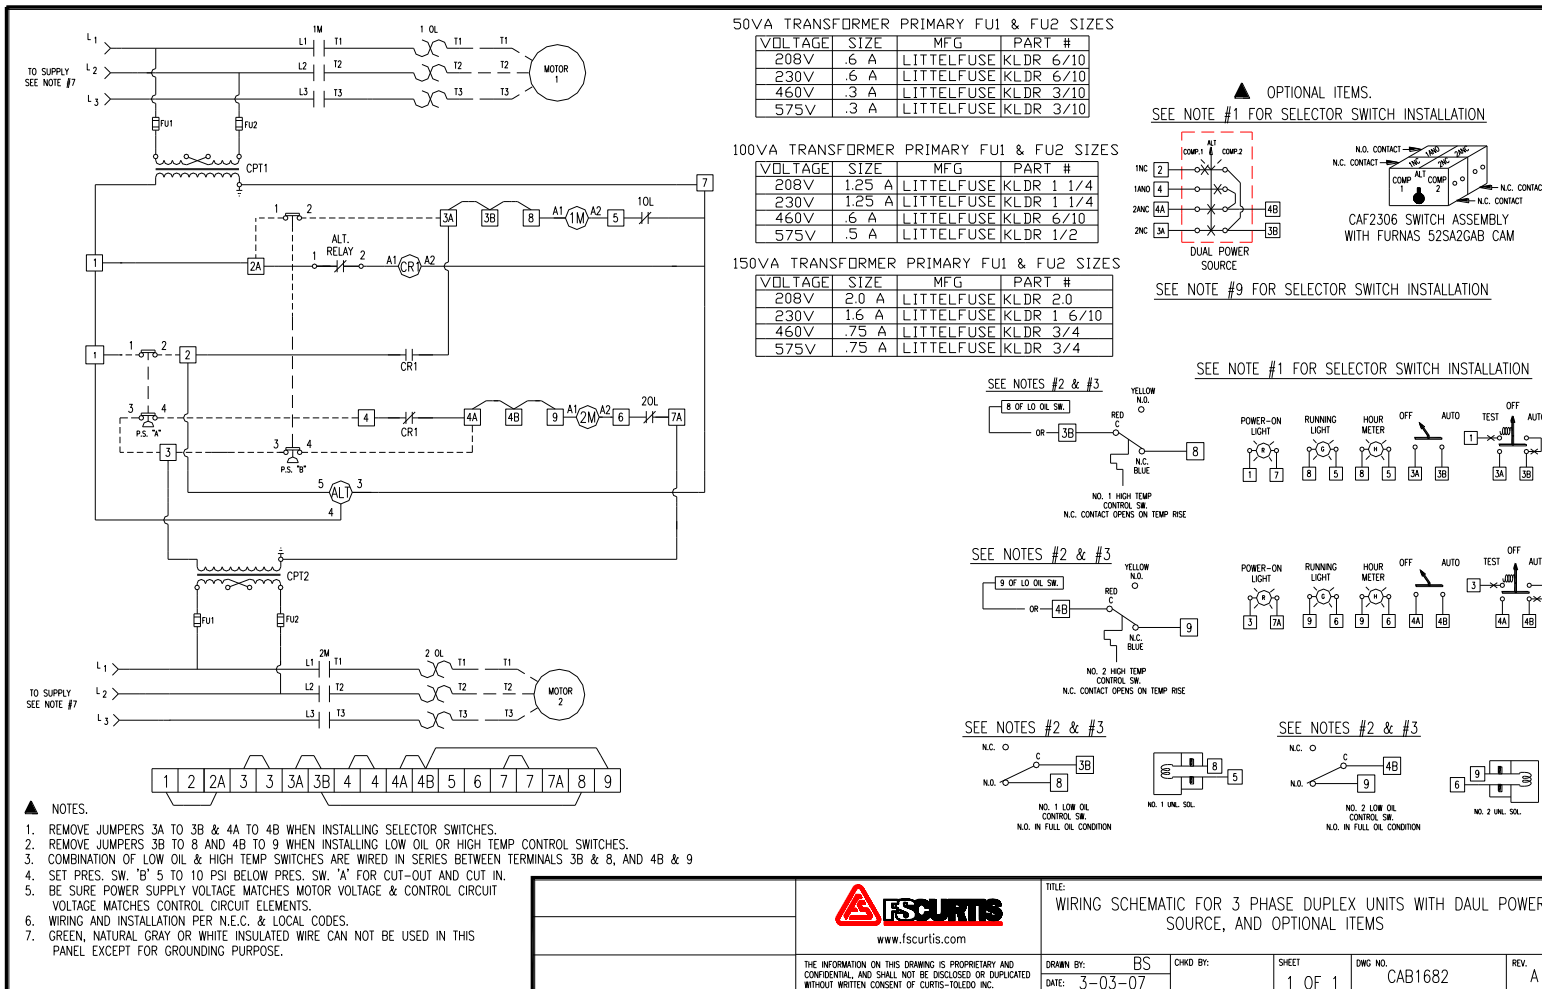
L1
L2
L3
TO SUPPLY SEE NOTE #7
1M
L1 T1
L2 T2
L3 T3
1 OL
T1 T1
T2 T2
T3 T3
MOTOR 1
FU1 FU2
CPT1
7
1 2
3A 3B 8 A1 1M A2 5 1OL
1
2A
ALT. RELAY 1 2 A1 CR1 A2
1
1 2
2
CR1
3 4
P.S. "A"
4 CR1 4A 4B 9 A1 2M A2 6 2OL 7A
3
3 4
P.S. "B"
5 ALT 3
4
CPT2
FU1 FU2
L1
L2
L3
TO SUPPLY SEE NOTE #7
2M
L1 T1
L2 T2
L3 T3
2 OL
T1 T1
T2 T2
T3 T3
MOTOR 2

| 1 | 2 | 2A | 3 | 3 | 3A | 3B | 4 | 4 | 4A | 4B | 5 | 6 | 7 | 7 | 7A | 8 | 9 |
|---|---|---|---|---|---|---|---|---|---|---|---|---|---|---|---|---|---|

50VA TRANSFORMER PRIMARY FU1 & FU2 SIZES

| VOLTAGE | SIZE | MFG | PART # |
|---|---|---|---|
| 208V | .6 A | LITTELFUSE | KLDR 6/10 |
| 230V | .6 A | LITTELFUSE | KLDR 6/10 |
| 460V | .3 A | LITTELFUSE | KLDR 3/10 |
| 575V | .3 A | LITTELFUSE | KLDR 3/10 |

100VA TRANSFORMER PRIMARY FU1 & FU2 SIZES

| VOLTAGE | SIZE | MFG | PART # |
|---|---|---|---|
| 208V | 1.25 A | LITTELFUSE | KLDR 1 1/4 |
| 230V | 1.25 A | LITTELFUSE | KLDR 1 1/4 |
| 460V | .6 A | LITTELFUSE | KLDR 6/10 |
| 575V | .5 A | LITTELFUSE | KLDR 1/2 |

150VA TRANSFORMER PRIMARY FU1 & FU2 SIZES

| VOLTAGE | SIZE | MFG | PART # |
|---|---|---|---|
| 208V | 2.0 A | LITTELFUSE | KLDR 2.0 |
| 230V | 1.6 A | LITTELFUSE | KLDR 1 6/10 |
| 460V | .75 A | LITTELFUSE | KLDR 3/4 |
| 575V | .75 A | LITTELFUSE | KLDR 3/4 |

▲ OPTIONAL ITEMS.
SEE NOTE #1 FOR SELECTOR SWITCH INSTALLATION
1NC 2
1AND 4
2ANC 4A
2NC 3A
COMP.1 ALT COMP.2
4B
3B
DUAL POWER SOURCE
N.O. CONTACT
N.C. CONTACT
COMP 1 ALT COMP 2
N.C. CONTACT
N.C. CONTACT
CAF2306 SWITCH ASSEMBLY WITH FURNAS 52SA2GAB CAM
SEE NOTE #9 FOR SELECTOR SWITCH INSTALLATION
SEE NOTE #1 FOR SELECTOR SWITCH INSTALLATION
SEE NOTES #2 & #3
8 OF LO OIL SW.
OR 3B
YELLOW N.O.
RED C
N.C. BLUE
8
NO. 1 HIGH TEMP CONTROL SW.
N.C. CONTACT OPENS ON TEMP RISE
POWER-ON LIGHT R 1 7
RUNNING LIGHT G 8 5
HOUR METER H 8 5
OFF AUTO 3A 3B
TEST OFF AUTO 1 3A 3B
SEE NOTES #2 & #3
9 OF LO OIL SW.
OR 4B
YELLOW N.O.
RED C
N.C. BLUE
9
NO. 2 HIGH TEMP CONTROL SW.
N.C. CONTACT OPENS ON TEMP RISE
POWER-ON LIGHT R 3 7A
RUNNING LIGHT G 9 6
HOUR METER H 9 6
OFF AUTO 4A 4B
TEST OFF AUTO 3 4A 4B
SEE NOTES #2 & #3
N.C. C N.O. 8 3B
NO. 1 LOW OIL CONTROL SW.
N.O. IN FULL OIL CONDITION
8 5
NO. 1 UNL. SOL.
SEE NOTES #2 & #3
N.C. C N.O. 9 4B
NO. 2 LOW OIL CONTROL SW.
N.O. IN FULL OIL CONDITION
9 6
NO. 2 UNL. SOL.

▲ NOTES.
1. REMOVE JUMPERS 3A TO 3B & 4A TO 4B WHEN INSTALLING SELECTOR SWITCHES.
2. REMOVE JUMPERS 3B TO 8 AND 4B TO 9 WHEN INSTALLING LOW OIL OR HIGH TEMP CONTROL SWITCHES.
3. COMBINATION OF LOW OIL & HIGH TEMP SWITCHES ARE WIRED IN SERIES BETWEEN TERMINALS 3B & 8, AND 4B & 9
4. SET PRES. SW. 'B' 5 TO 10 PSI BELOW PRES. SW. 'A' FOR CUT-OUT AND CUT IN.
5. BE SURE POWER SUPPLY VOLTAGE MATCHES MOTOR VOLTAGE & CONTROL CIRCUIT VOLTAGE MATCHES CONTROL CIRCUIT ELEMENTS.
6. WIRING AND INSTALLATION PER N.E.C. & LOCAL CODES.
7. GREEN, NATURAL GRAY OR WHITE INSULATED WIRE CAN NOT BE USED IN THIS PANEL EXCEPT FOR GROUNDING PURPOSE.

FSCURTIS
www.fscurtis.com
THE INFORMATION ON THIS DRAWING IS PROPRIETARY AND CONFIDENTIAL, AND SHALL NOT BE DISCLOSED OR DUPLICATED WITHOUT WRITTEN CONSENT OF CURTIS-TOLEDO INC.
TITLE:
WIRING SCHEMATIC FOR 3 PHASE DUPLEX UNITS WITH DAUL POWER SOURCE, AND OPTIONAL ITEMS
DRAWN BY: BS
DATE: 3-03-07
CHKD BY:
SHEET 1 OF 1
DWG NO. CAB1682
REV. A